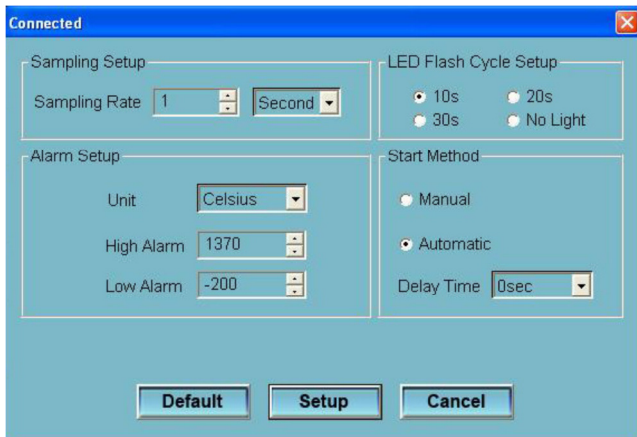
Connected

Sampling Setup
Sampling Rate 1 Second

LED Flash Cycle Setup
10s 20s
30s No Light

Alarm Setup
Unit Celsius
High Alarm 1370
Low Alarm -200

Start Method
Manual
Automatic
Delay Time 0sec

Default Setup Cancel